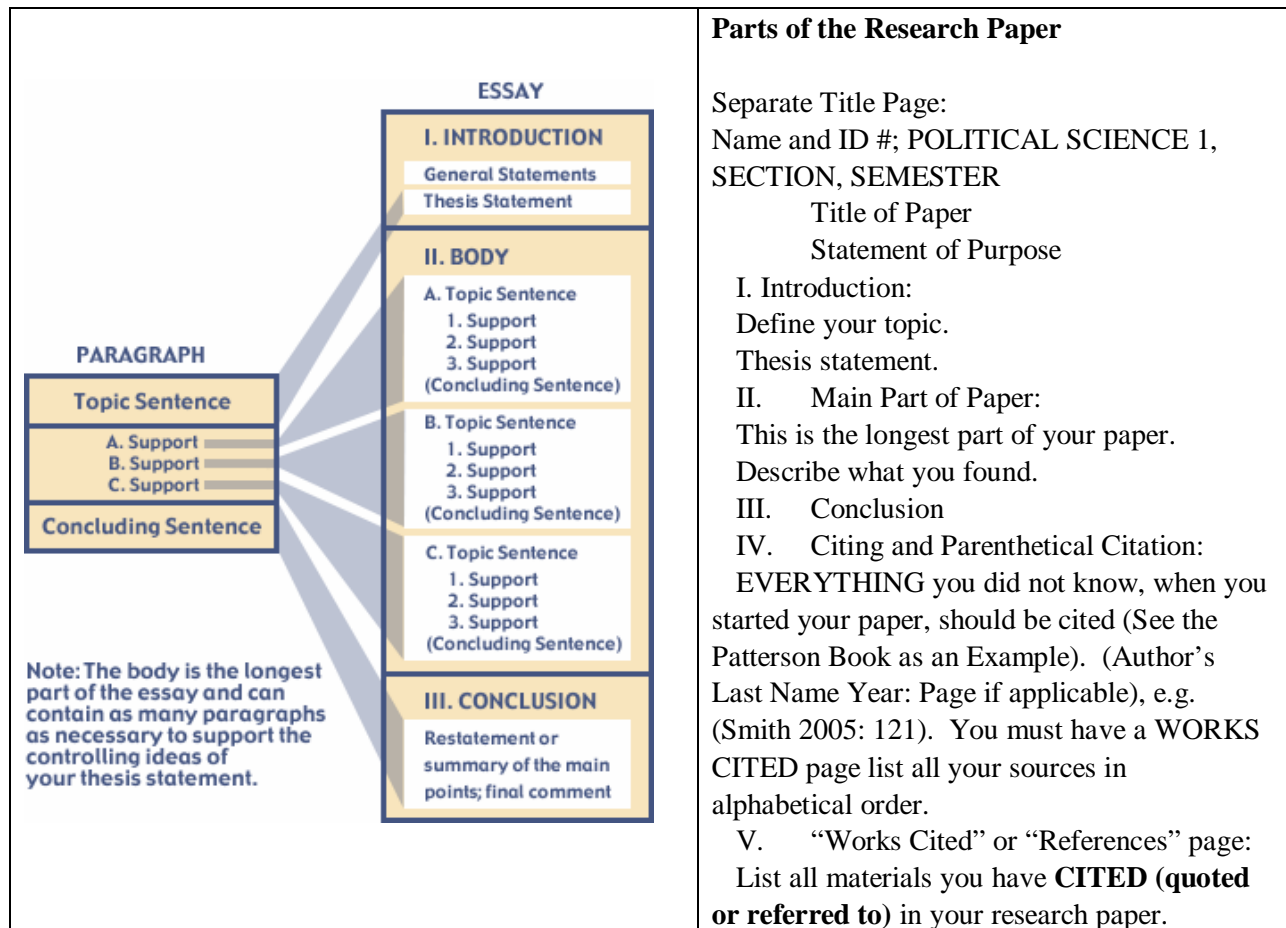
PARAGRAPH

Topic Sentence

A. Support
B. Support
C. Support

Concluding Sentence

Note: The body is the longest part of the essay and can contain as many paragraphs as necessary to support the controlling ideas of your thesis statement.

ESSAY

I. INTRODUCTION
General Statements
Thesis Statement

II. BODY
A. Topic Sentence
1. Support
2. Support
3. Support
(Concluding Sentence)

B. Topic Sentence
1. Support
2. Support
3. Support
(Concluding Sentence)

C. Topic Sentence
1. Support
2. Support
3. Support
(Concluding Sentence)

III. CONCLUSION
Restatement or summary of the main points; final comment

**Parts of the Research Paper**

Separate Title Page:
Name and ID #; POLITICAL SCIENCE 1, SECTION, SEMESTER
Title of Paper
Statement of Purpose

I. Introduction:
Define your topic.
Thesis statement.

II. Main Part of Paper:
This is the longest part of your paper.
Describe what you found.

III. Conclusion

IV. Citing and Parenthetical Citation:
EVERYTHING you did not know, when you started your paper, should be cited (See the Patterson Book as an Example). (Author's Last Name Year: Page if applicable), e.g. (Smith 2005: 121). You must have a WORKS CITED page list all your sources in alphabetical order.

V. "Works Cited" or "References" page:
List all materials you have **CITED (quoted or referred to)** in your research paper.